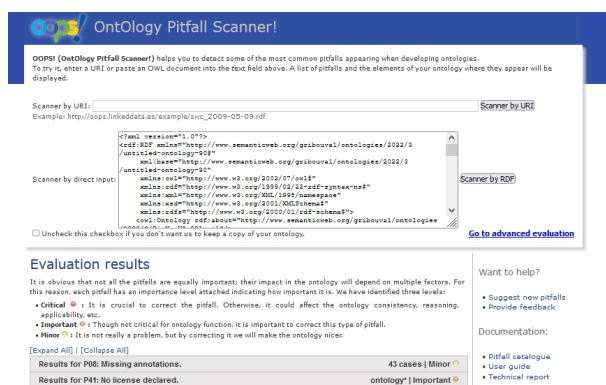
OOPS! OntOlogy Pitfall Scanner!

OOPS! (OntOlogy Pitfall Scanner!) helps you to detect some of the most common pitfalls appearing when developing ontologies.
To try it, enter a URI or paste an OWL document into the text field above. A list of pitfalls and the elements of your ontology where they appear will be displayed.

Scanner by URI:
Example: http://oops.linkeddata.es/example/swc_2009-05-09.rdf
Scanner by URI

Scanner by direct input:
<?xml version="1.0"?>
<rdf:RDF xmlns="http://www.semanticweb.org/gribouval/ontologies/2022/3/untitled-ontology-90#"
     xml:base="http://www.semanticweb.org/gribouval/ontologies/2022/3/untitled-ontology-90"
     xmlns:owl="http://www.w3.org/2002/07/owl#"
     xmlns:rdf="http://www.w3.org/1999/02/22-rdf-syntax-ns#"
     xmlns:xml="http://www.w3.org/XML/1998/namespace"
     xmlns:xsd="http://www.w3.org/2001/XMLSchema#"
     xmlns:rdfs="http://www.w3.org/2000/01/rdf-schema#">
    <owl:Ontology rdf:about="http://www.semanticweb.org/gribouval/ontologies
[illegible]
Scanner by RDF

Uncheck this checkbox if you don't want us to keep a copy of your ontology.
Go to advanced evaluation

Evaluation results

It is obvious that not all the pitfalls are equally important; their impact in the ontology will depend on multiple factors. For this reason, each pitfall has an importance level attached indicating how important it is. We have identified three levels:

• Critical : It is crucial to correct the pitfall. Otherwise, it could affect the ontology consistency, reasoning, applicability, etc.
• Important : Though not critical for ontology function, it is important to correct this type of pitfall.
• Minor : It is not really a problem, but by correcting it we will make the ontology nicer.

[Expand All] | [Collapse All]

Results for P08: Missing annotations. 43 cases | Minor
Results for P41: No license declared. ontology* | Important

Want to help?

• Suggest new pitfalls
• Provide feedback

Documentation:

• Pitfall catalogue
• User guide
• Technical report